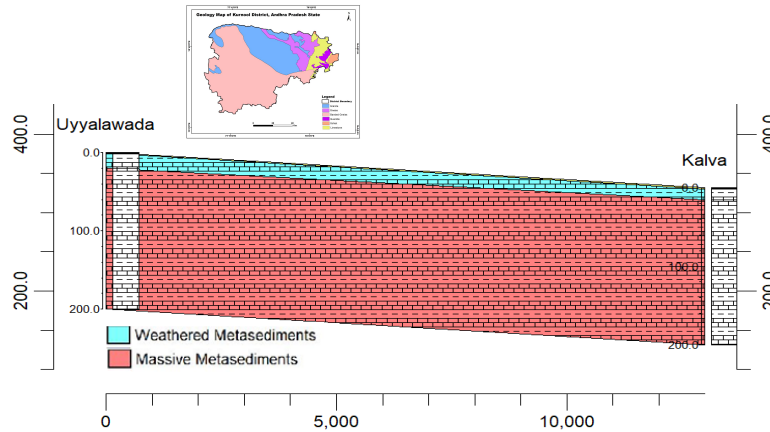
Geology Map of Kurnool District, Andhra Pradesh State

Legend

Uyyalawada

Kalva

400.0

400.0

200.0

200.0

0.0

100.0

200.0

0.0

100.0

200.0

Weathered Metasediments

Massive Metasediments

0

5,000

10,000